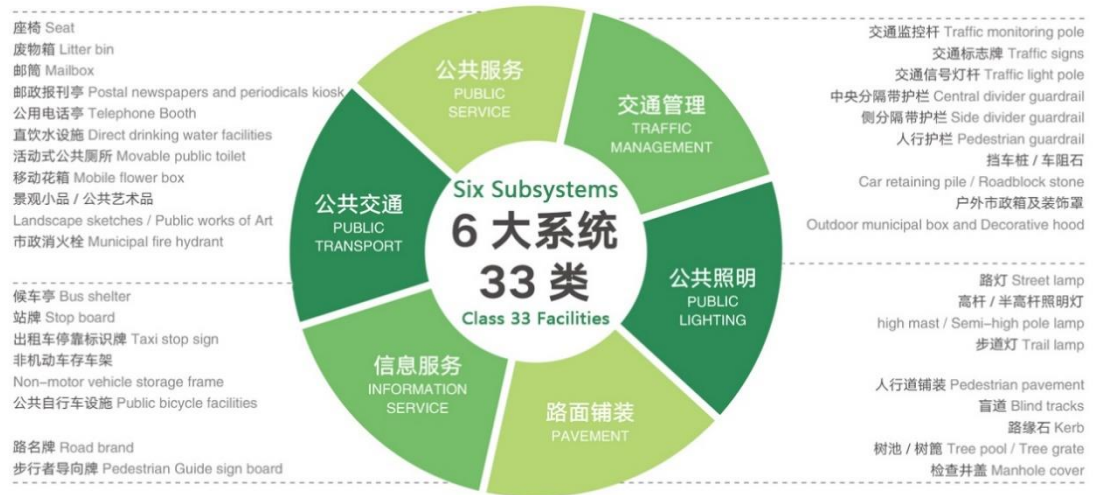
座椅 Seat
废物箱 Litter bin
邮筒 Mailbox
邮政报刊亭 Postal newspapers and periodicals kiosk
公用电话亭 Telephone Booth
直饮水设施 Direct drinking water facilities
活动式公共厕所 Movable public toilet
移动花箱 Mobile flower box
景观小品 / 公共艺术品
Landscape sketches / Public works of Art
市政消火栓 Municipal fire hydrant

候车亭 Bus shelter
站牌 Stop board
出租车停靠标识牌 Taxi stop sign
非机动车存车架
Non-motor vehicle storage frame
公共自行车设施 Public bicycle facilities

路名牌 Road brand
步行者导向牌 Pedestrian Guide sign board

公共服务
PUBLIC SERVICE

交通管理
TRAFFIC MANAGEMENT

公共照明
PUBLIC LIGHTING

路面铺装
PAVEMENT

信息服务
INFORMATION SERVICE

公共交通
PUBLIC TRANSPORT

Six Subsystems
6 大系统
33 类
Class 33 Facilities

交通监控杆 Traffic monitoring pole
交通标志牌 Traffic signs
交通信号灯杆 Traffic light pole
中央分隔带护栏 Central divider guardrail
侧分隔带护栏 Side divider guardrail
人行护栏 Pedestrian guardrail
挡车桩 / 车阻石
Car retaining pile / Roadblock stone
户外市政箱及装饰罩
Outdoor municipal box and Decorative hood

路灯 Street lamp
高杆 / 半高杆照明灯
high mast / Semi-high pole lamp
步道灯 Trail lamp

人行道铺装 Pedestrian pavement
盲道 Blind tracks
路缘石 Kerb
树池 / 树箅 Tree pool / Tree grate
检查井盖 Manhole cover